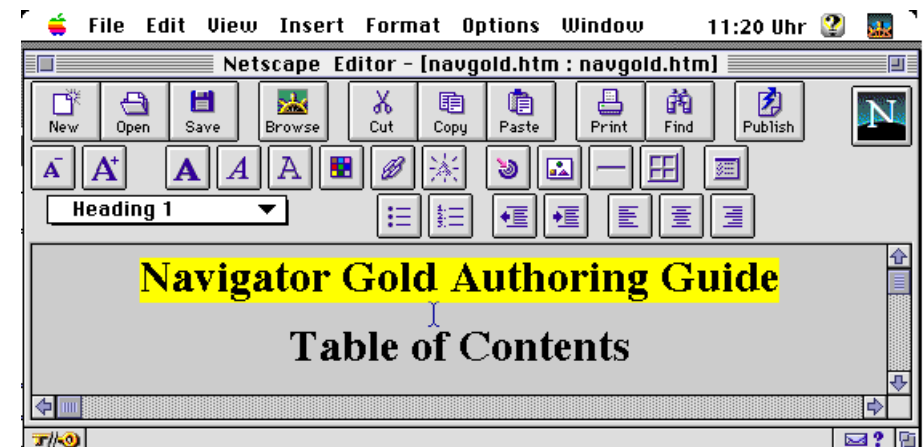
File Edit View Insert Format Options Window 11:20 Uhr

Netscape Editor - [navgold.htm : navgold.htm]

New Open Save Browse Cut Copy Paste Print Find Publish

N

Heading 1

Navigator Gold Authoring Guide

Table of Contents